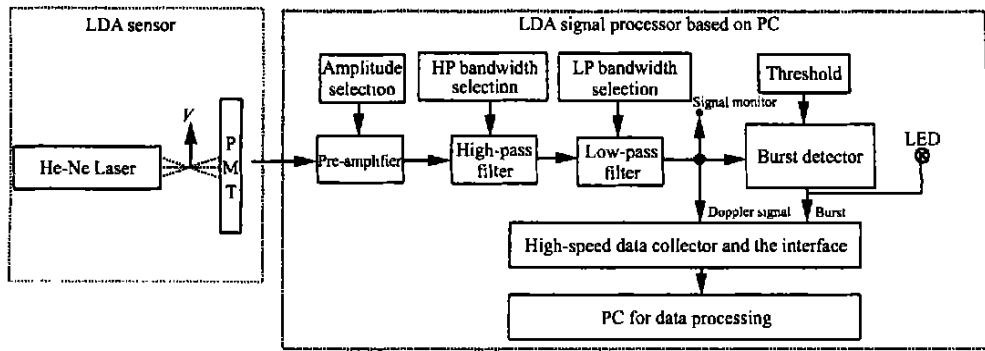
LDA sensor

LDA signal processor based on PC

Amplitude selection

HP bandwidth selection

LP bandwidth selection

Threshold

Signal monitor

$V$

He-Ne Laser

P
M
T

Pre-amplifier

High-pass filter

Low-pass filter

Burst detector

LED

Doppler signal

Burst

High-speed data collector and the interface

PC for data processing